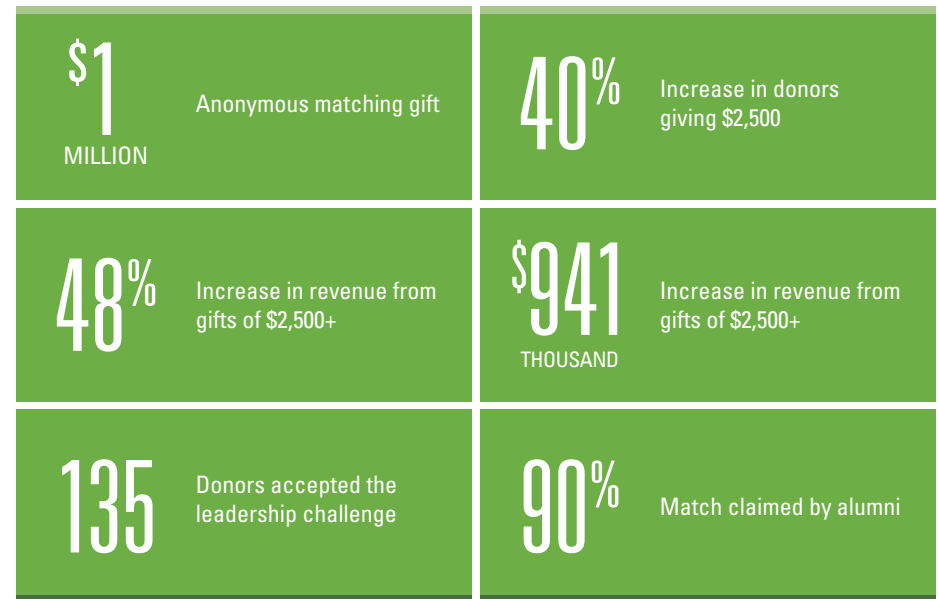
$1 MILLION

Anonymous matching gift

40%

Increase in donors giving $2,500

48%

Increase in revenue from gifts of $2,500+

$941 THOUSAND

Increase in revenue from gifts of $2,500+

135

Donors accepted the leadership challenge

90%

Match claimed by alumni